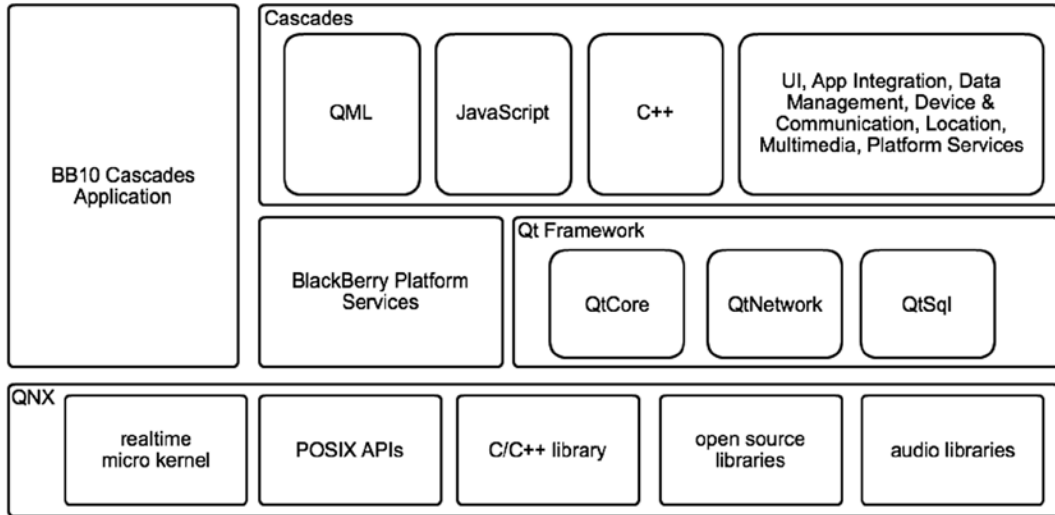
BB10 Cascades Application

Cascades

QML

JavaScript

C++

UI, App Integration, Data Management, Device & Communication, Location, Multimedia, Platform Services

BlackBerry Platform Services

Qt Framework

QtCore

QtNetwork

QtSql

QNX

realtime micro kernel

POSIX APIs

C/C++ library

open source libraries

audio libraries